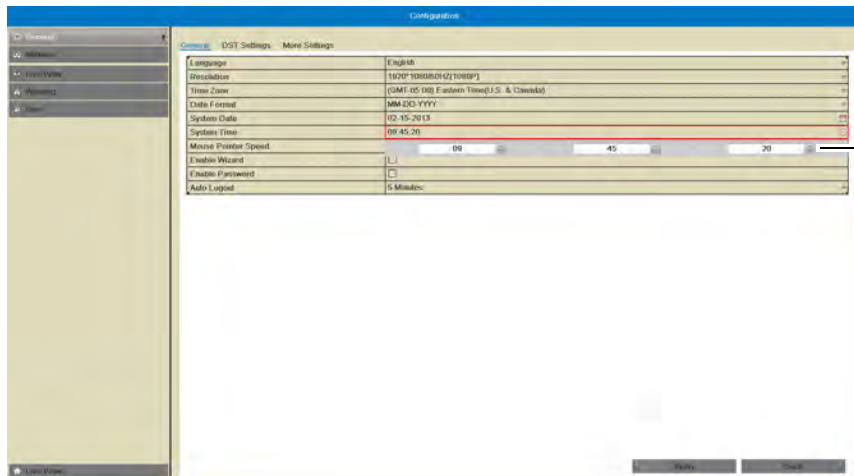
Configuration

General
Network
Live View
Warning
User

General DST Settings More Settings

| Language | English |
|---|---|
| Resolution | 1920*1080/60HZ(1080P) |
| Time Zone | (GMT-05:00) Eastern Time(U.S. & Canada) |
| Date Format | MM-DD-YYYY |
| System Date | 02-15-2013 |
| System Time | 09:45:20 |
| Mouse Pointer Speed | 09 45 20 |
| Enable Wizard | |
| Enable Password | |
| Auto Logout | 5 Minutes |

Live View

Apply Back